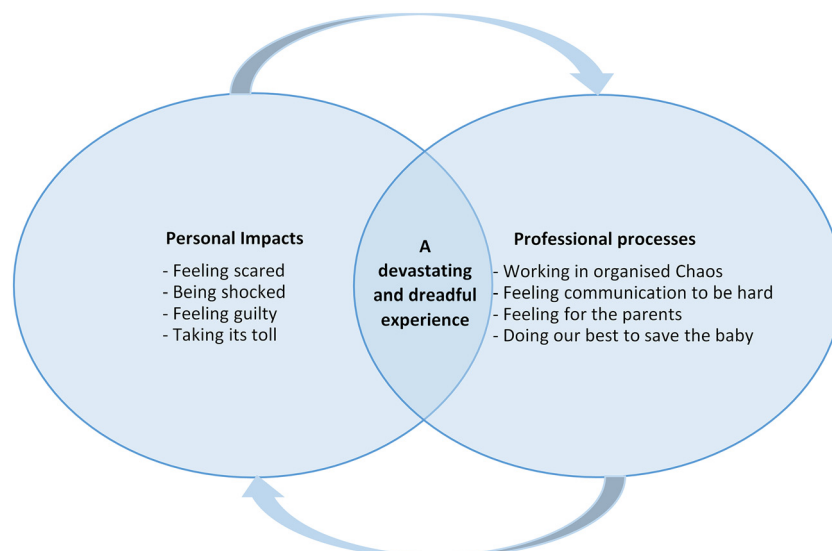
Personal Impacts
- Feeling scared
- Being shocked
- Feeling guilty
- Taking its toll

A devastating and dreadful experience

Professional processes
- Working in organised Chaos
- Feeling communication to be hard
- Feeling for the parents
- Doing our best to save the baby